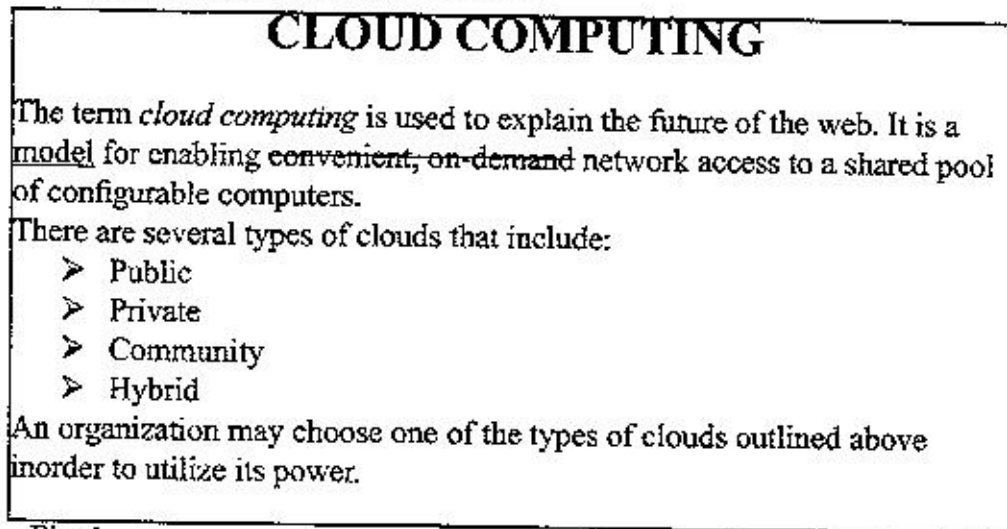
CLOUD COMPUTING

The term *cloud computing* is used to explain the future of the web. It is a model for enabling ~~convenient, on-demand~~ network access to a shared pool of configurable computers.

There are several types of clouds that include:

➢ Public
➢ Private
➢ Community
➢ Hybrid

An organization may choose one of the types of clouds outlined above inorder to utilize its power.